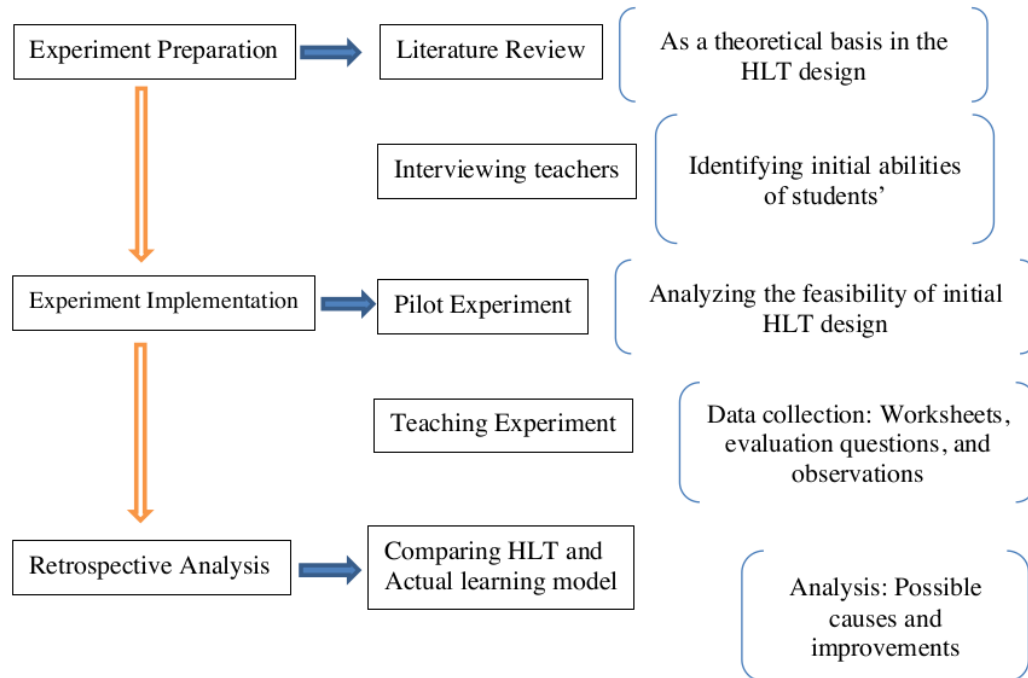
Experiment Preparation

Literature Review

As a theoretical basis in the HLT design

Interviewing teachers

Identifying initial abilities of students’

Experiment Implementation

Pilot Experiment

Analyzing the feasibility of initial HLT design

Teaching Experiment

Data collection: Worksheets, evaluation questions, and observations

Retrospective Analysis

Comparing HLT and Actual learning model

Analysis: Possible causes and improvements